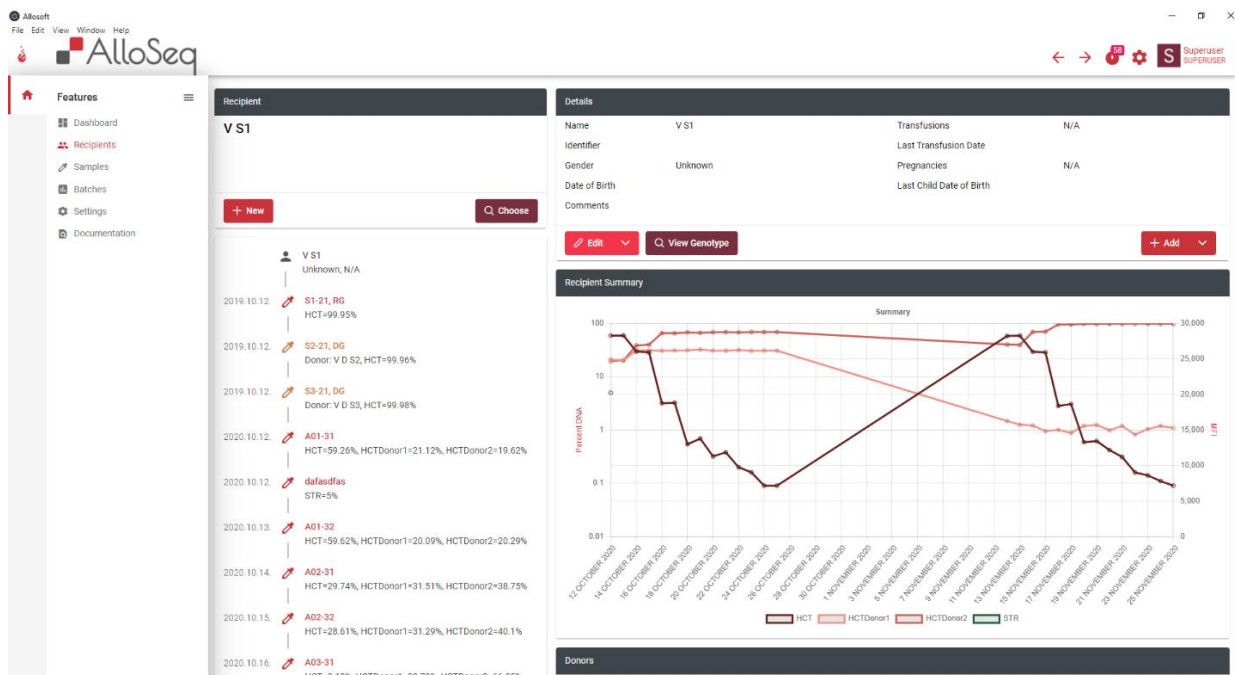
Allosoft
File Edit View Window Help

AlloSeq

58
S Superuser
SUPERUSER

Features
Dashboard
Recipients
Samples
Batches
Settings
Documentation

Recipient
V S1
+ New
Choose

V S1
Unknown, N/A

2019.10.12. S1-21, RG
HCT=99.95%

2019.10.12. S2-21, DG
Donor: V D S2, HCT=99.96%

2019.10.12. S3-21, DG
Donor: V D S3, HCT=99.98%

2020.10.12. A01-31
HCT=59.26%, HCTDonor1=21.12%, HCTDonor2=19.62%

2020.10.12. dafasdfas
STR=5%

2020.10.13. A01-32
HCT=59.62%, HCTDonor1=20.09%, HCTDonor2=20.29%

2020.10.14. A02-31
HCT=29.74%, HCTDonor1=31.51%, HCTDonor2=38.75%

2020.10.15. A02-32
HCT=28.61%, HCTDonor1=31.29%, HCTDonor2=40.1%

2020.10.16. A03-31
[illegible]

Details
| Name | V S1 | Transfusions | N/A |
|---|---|---|---|
| Identifier | | Last Transfusion Date | |
| Gender | Unknown | Pregnancies | N/A |
| Date of Birth | | Last Child Date of Birth | |
| Comments | | | |

Edit
View Genotype
+ Add

Recipient Summary
Summary
100
10
1
0.1
0.01
Percent DNA
MFI
30,000
25,000
20,000
15,000
10,000
5,000
0
12 OCTOBER 2020
14 OCTOBER 2020
16 OCTOBER 2020
18 OCTOBER 2020
20 OCTOBER 2020
22 OCTOBER 2020
24 OCTOBER 2020
26 OCTOBER 2020
28 OCTOBER 2020
30 OCTOBER 2020
1 NOVEMBER 2020
3 NOVEMBER 2020
5 NOVEMBER 2020
7 NOVEMBER 2020
9 NOVEMBER 2020
11 NOVEMBER 2020
13 NOVEMBER 2020
15 NOVEMBER 2020
17 NOVEMBER 2020
19 NOVEMBER 2020
21 NOVEMBER 2020
23 NOVEMBER 2020
25 NOVEMBER 2020
HCT HCTDonor1 HCTDonor2 STR

Donors